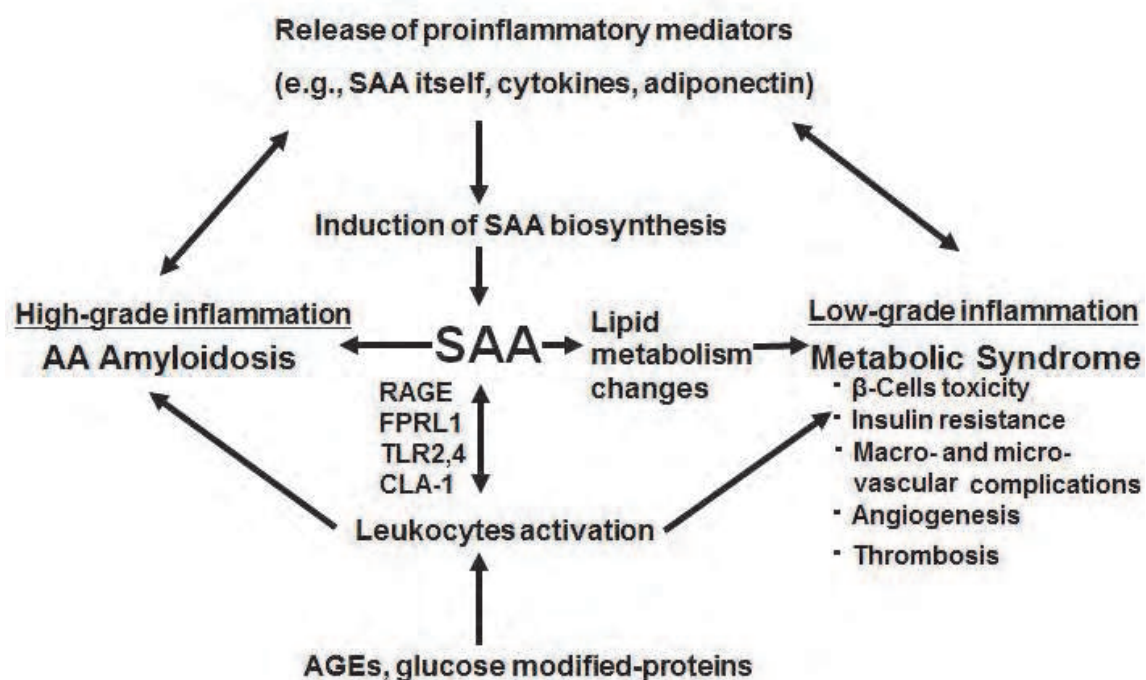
Release of proinflammatory mediators

(e.g., SAA itself, cytokines, adiponectin)

Induction of SAA biosynthesis

High-grade inflammation

AA Amyloidosis

SAA

Lipid metabolism changes

Low-grade inflammation

Metabolic Syndrome

- β-Cells toxicity
- Insulin resistance
- Macro- and micro-vascular complications
- Angiogenesis
- Thrombosis

RAGE
FPRL1
TLR2,4
CLA-1

Leukocytes activation

AGEs, glucose modified-proteins